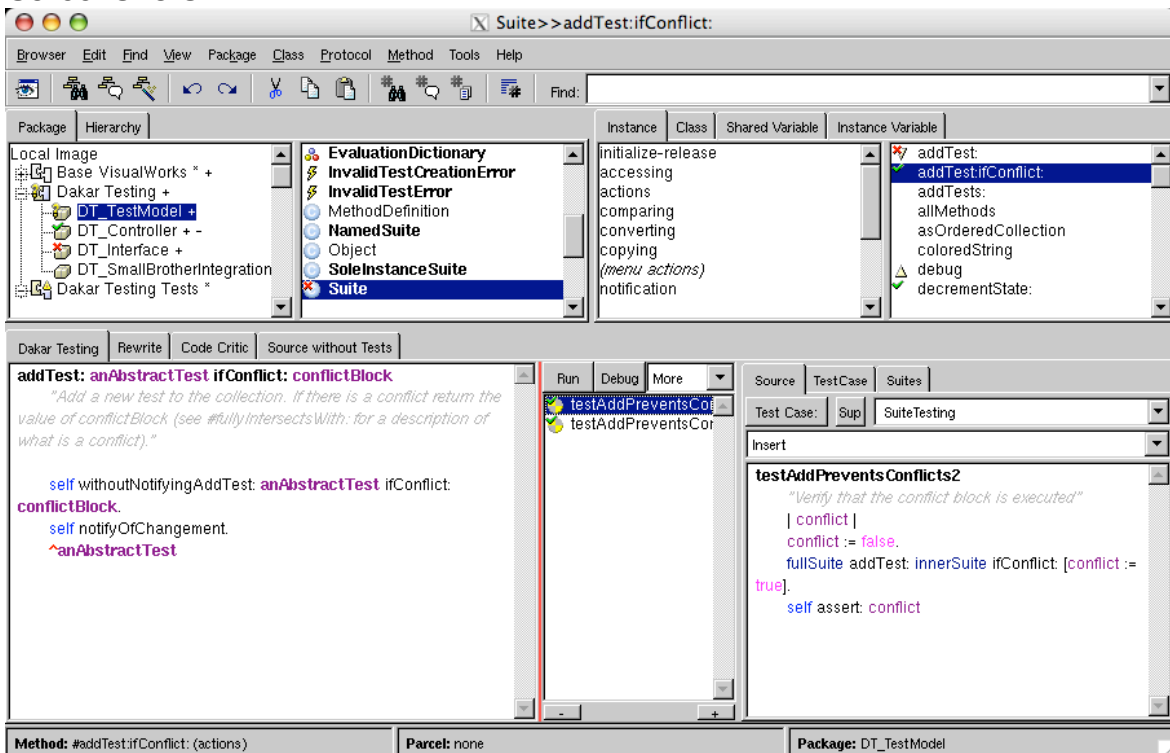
Suite>>addTest:ifConflict:

Browser Edit Find View Package Class Protocol Method Tools Help

Find:

Package | Hierarchy

Local Image
Base VisualWorks * +
Dakar Testing +
DT_TestModel +
DT_Controller + -
DT_Interface +
DT_SmallBrotherIntegration
Dakar Testing Tests *

EvaluationDictionary
InvalidTestCreationError
InvalidTestError
MethodDefinition
NamedSuite
Object
SoleInstanceSuite
Suite

Instance | Class | Shared Variable | Instance Variable

initialize-release
accessing
actions
comparing
converting
copying
(menu actions)
notification

addTest:
addTest:ifConflict:
addTests:
allMethods
asOrderedCollection
coloredString
debug
decrementState:

Dakar Testing | Rewrite | Code Critic | Source without Tests

addTest: anAbstractTest ifConflict: conflictBlock
"Add a new test to the collection. If there is a conflict return the value of conflictBlock (see #fullyIntersectsWith: for a description of what is a conflict)."

self withoutNotifyingAddTest: anAbstractTest ifConflict: conflictBlock.
self notifyOfChangement.
^anAbstractTest

Run | Debug | More

testAddPreventsCo
testAddPreventsCor

- | +

Source | TestCase | Suites

Test Case: | Sup | SuiteTesting

Insert

testAddPreventsConflicts2
"Verify that the conflict block is executed"
| conflict |
conflict := false.
fullSuite addTest: innerSuite ifConflict: [conflict := true].
self assert: conflict

Method: #addTest:ifConflict: (actions)
Parcel: none
Package: DT_TestModel